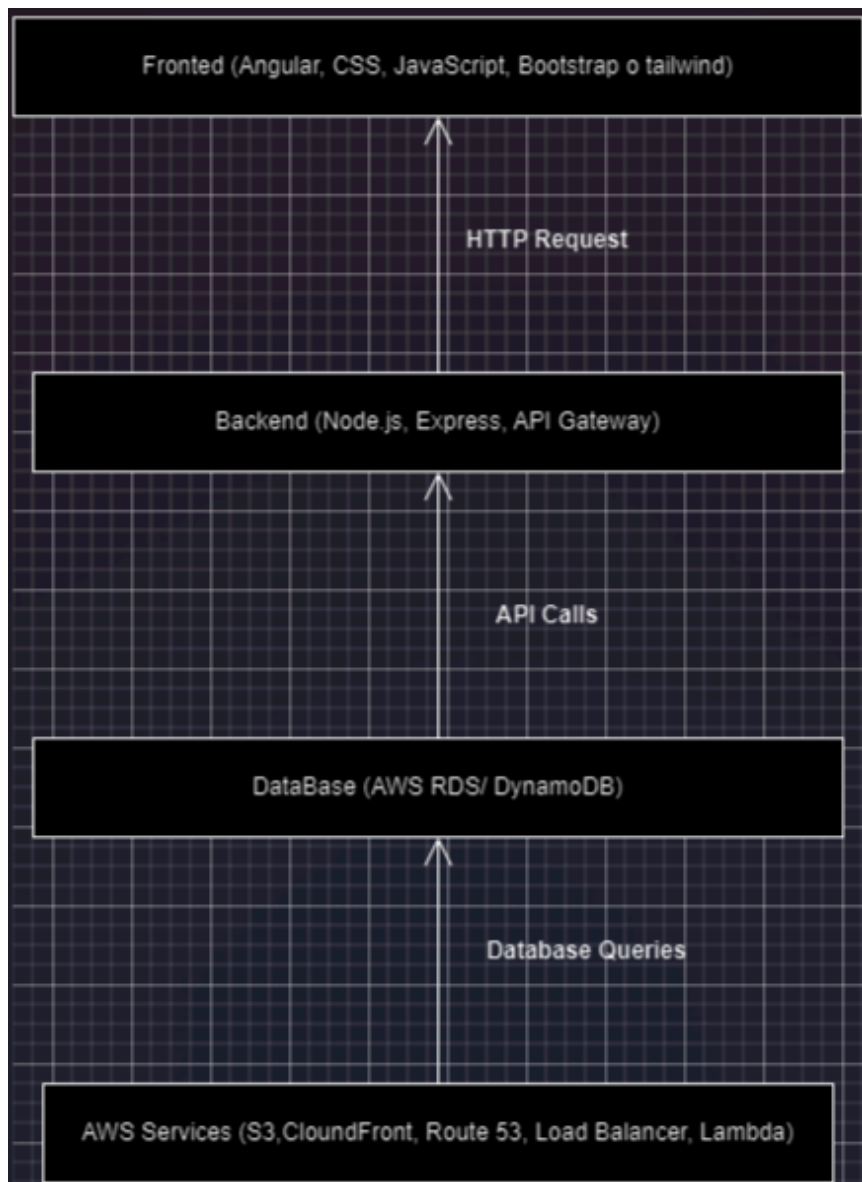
Fronted (Angular, CSS, JavaScript, Bootstrap o tailwind)

HTTP Request

Backend (Node.js, Express, API Gateway)

API Calls

DataBase (AWS RDS/ DynamoDB)

Database Queries

AWS Services (S3,CloundFront, Route 53, Load Balancer, Lambda)